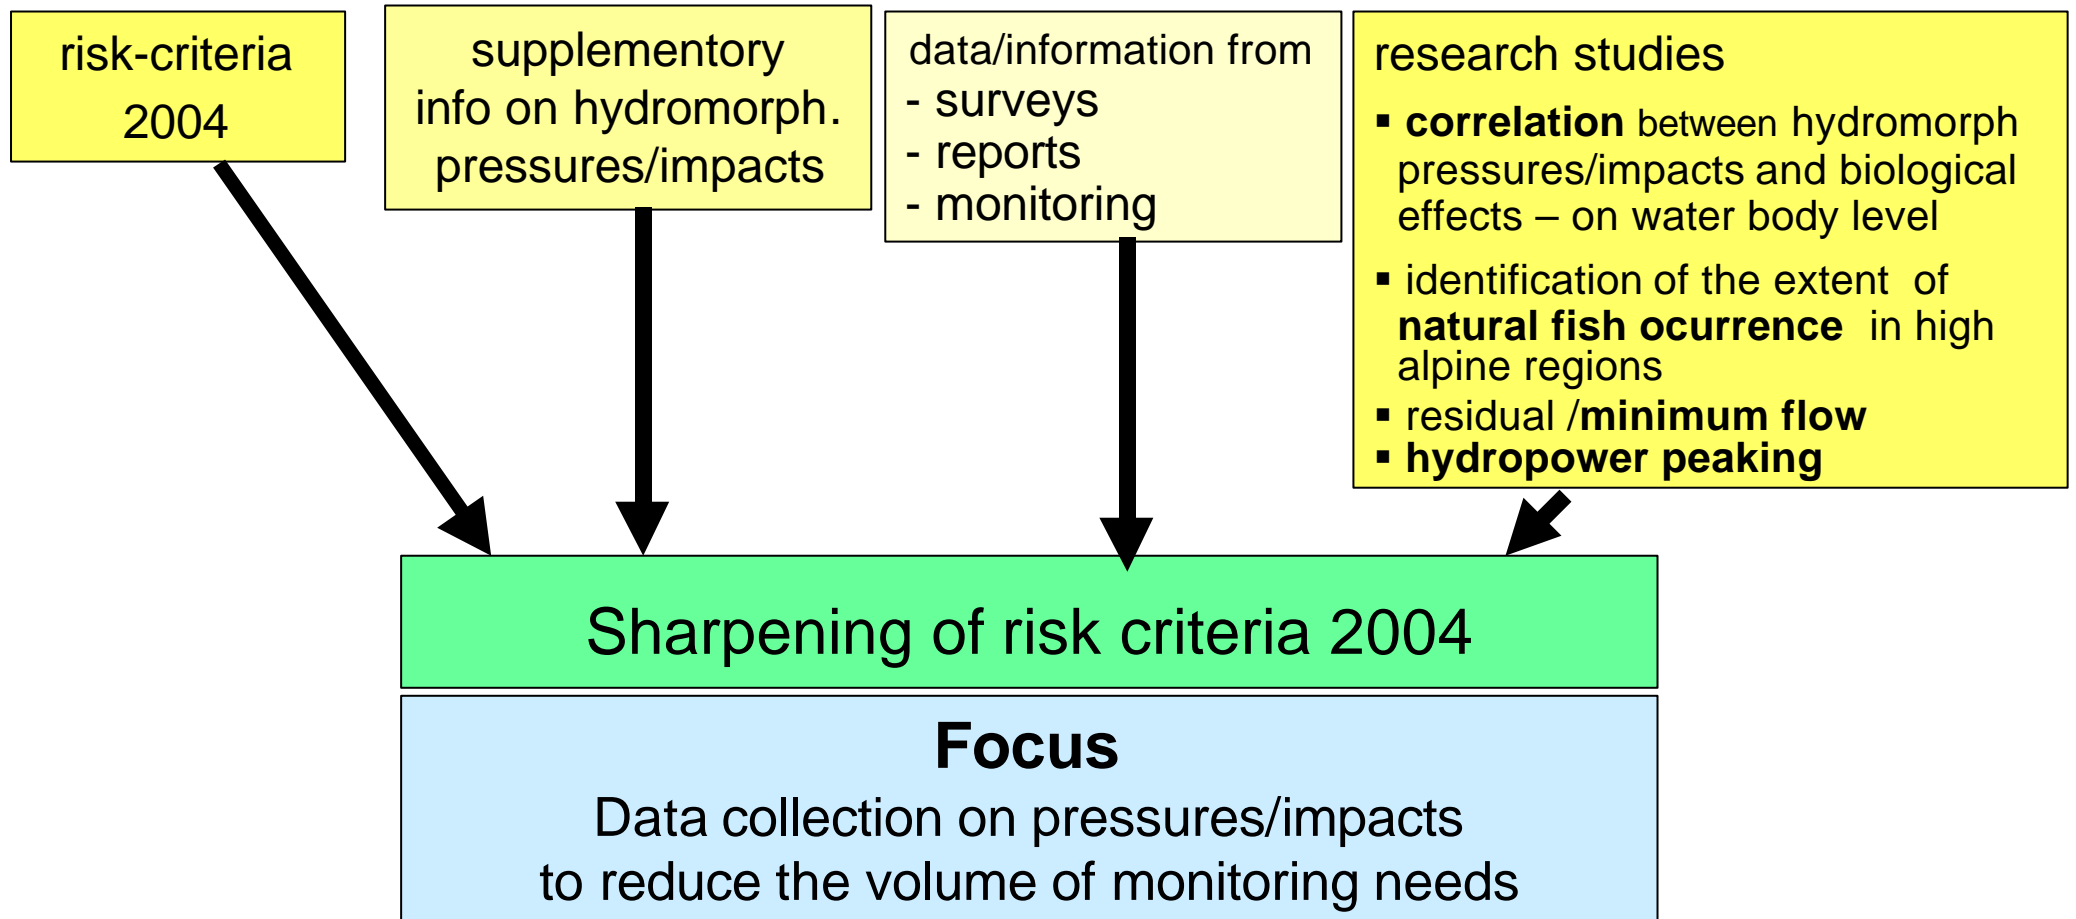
risk-criteria 2004

supplementory info on hydromorph. pressures/impacts

data/information from
- surveys
- reports
- monitoring

research studies

▪ **correlation** between hydromorph pressures/impacts and biological effects – on water body level

▪ identification of the extent of **natural fish ocurrence** in high alpine regions

▪ residual /**minimum flow**

▪ **hydropower peaking**

Sharpening of risk criteria 2004

**Focus**

Data collection on pressures/impacts to reduce the volume of monitoring needs